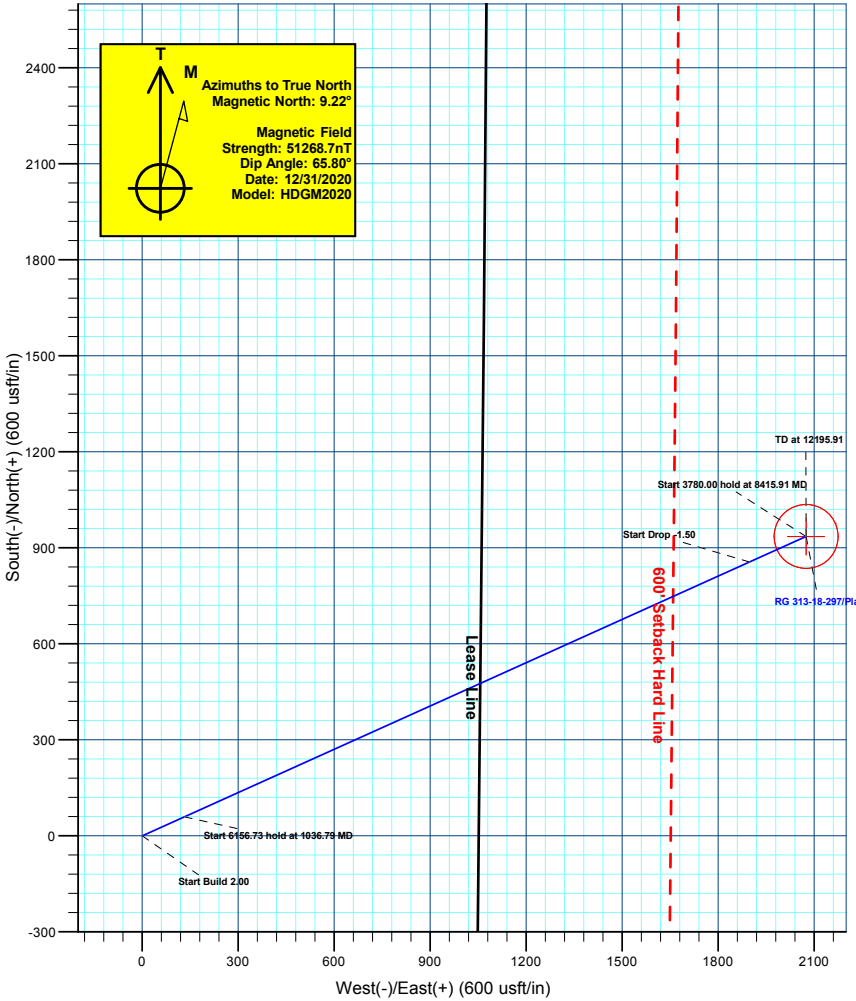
T
M
Azimuths to True North
Magnetic North: 9.22°

Magnetic Field
Strength: 51268.7nT
Dip Angle: 65.80°
Date: 12/31/2020
Model: HDGM2020

2400
2100
1800
1500
1200
900
600
300
0
-300

South(-)/North(+) (600 usft/in)

TD at 12195.91
Start 3780.00 hold at 8415.91 MD
Start Drop -1.50
RG 313-18-297/Pla

600' Setback Hard Line
Lease Line

Start 6156.73 hold at 1036.79 MD
Start Build 2.00

0
300
600
900
1200
1500
1800
2100

West(-)/East(+) (600 usft/in)